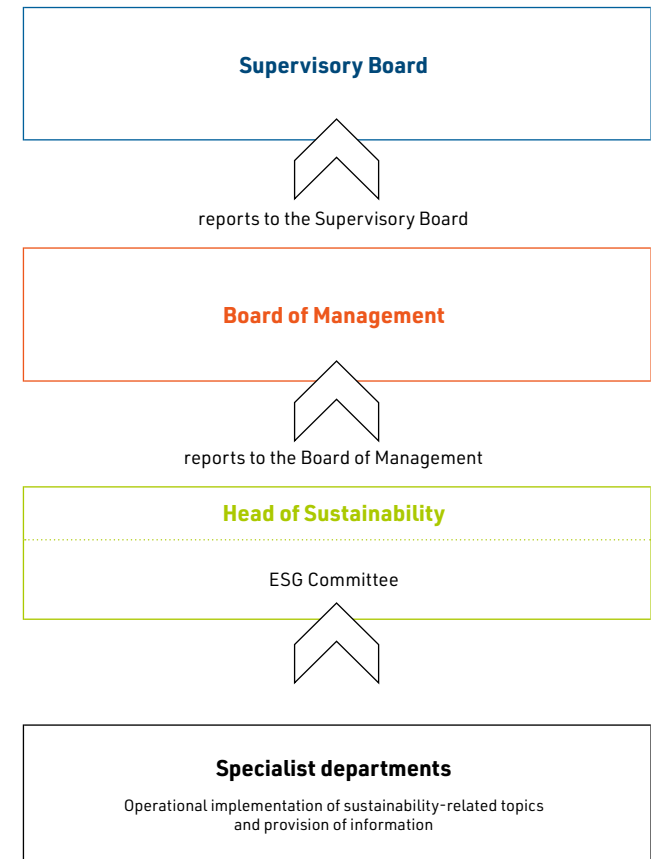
Supervisory Board

reports to the Supervisory Board

Board of Management

reports to the Board of Management

Head of Sustainability

ESG Committee

Specialist departments

Operational implementation of sustainability-related topics and provision of information